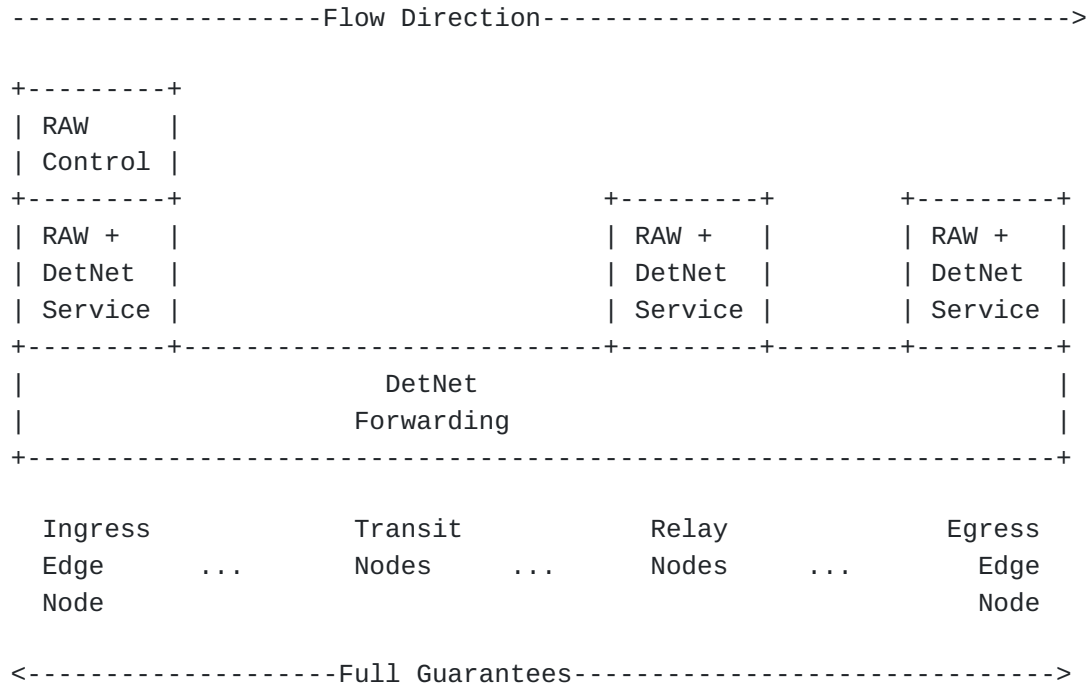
--------------------Flow Direction------------------------------->

+---------+
| RAW     |
| Control |
+---------+                            +---------+        +---------+
| RAW +   |                            | RAW +   |        | RAW +   |
| DetNet  |                            | DetNet  |        | DetNet  |
| Service |                            | Service |        | Service |
+---------+----------------------------+---------+--------+---------+
|                       DetNet                                      |
|                     Forwarding                                    |
+-------------------------------------------------------------------+

  Ingress              Transit             Relay               Egress
  Edge        ...      Nodes       ...     Nodes       ...       Edge
  Node                                                           Node

<--------------------Full Guarantees------------------------------->